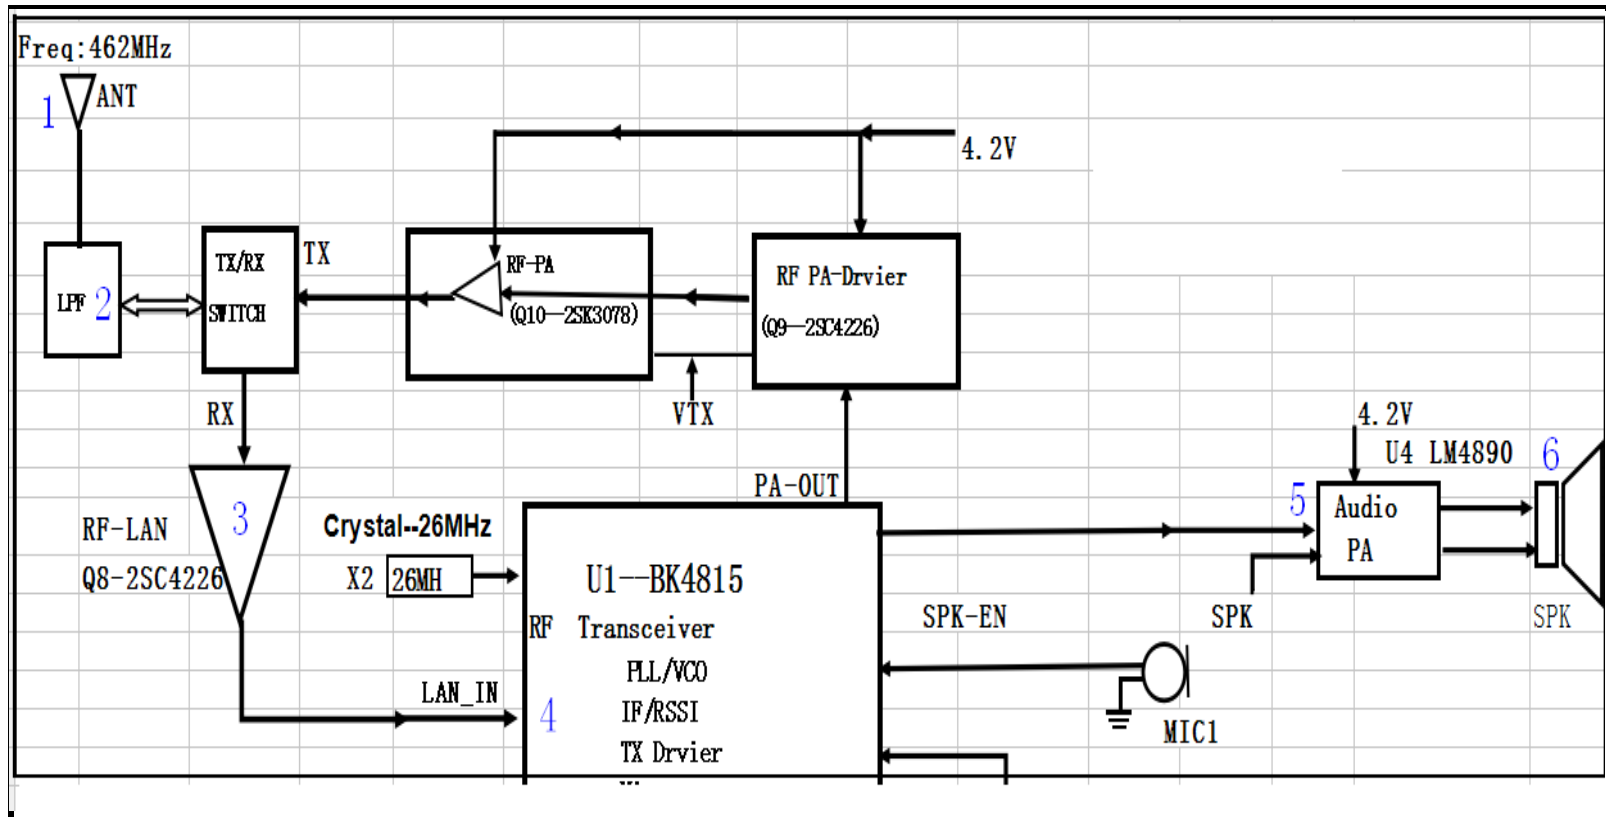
Freq:462MHz

1 ANT

4.2V

LPF 2

TX/RX SWITCH

TX

RF-PA (Q10—2SK3078)

RF PA-Drvier (Q9—2SC4226)

RX

VTX

4.2V

U4 LM4890

6

RF-LAN Q8-2SC4226

3

Crystal--26MHz

X2 26MH

PA-OUT

5 Audio PA

U1--BK4815

RF Transceiver

PLL/VCO

IF/RSSI

TX Drvier

SPK-EN

SPK

SPK

LAN_IN

4

MIC1